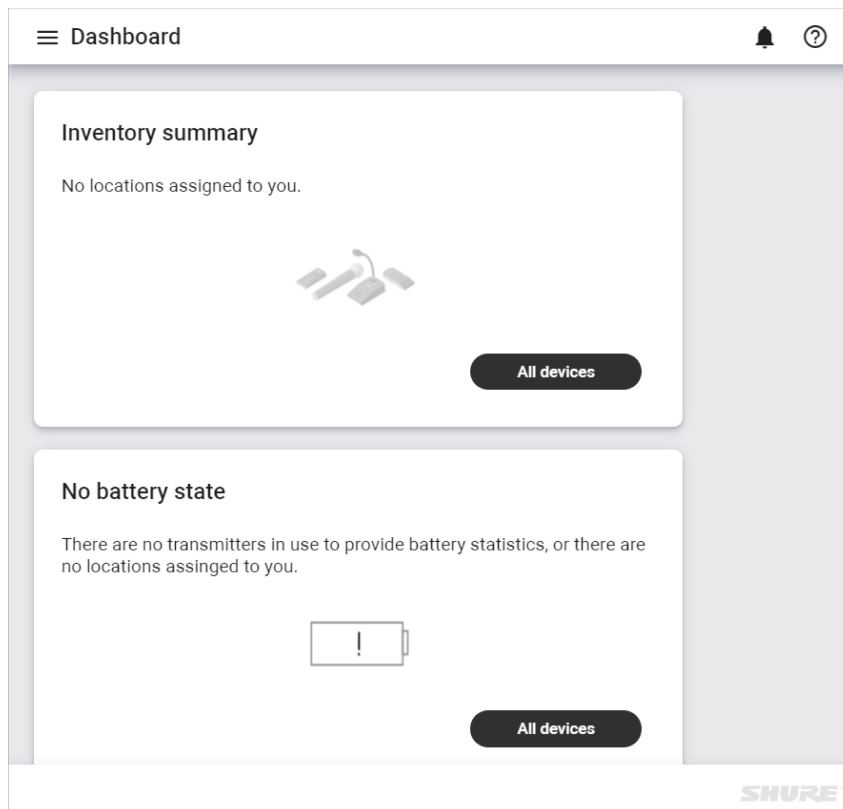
Dashboard

Inventory summary

No locations assigned to you.

All devices

No battery state

There are no transmitters in use to provide battery statistics, or there are no locations assinged to you.

!

All devices

SHURE